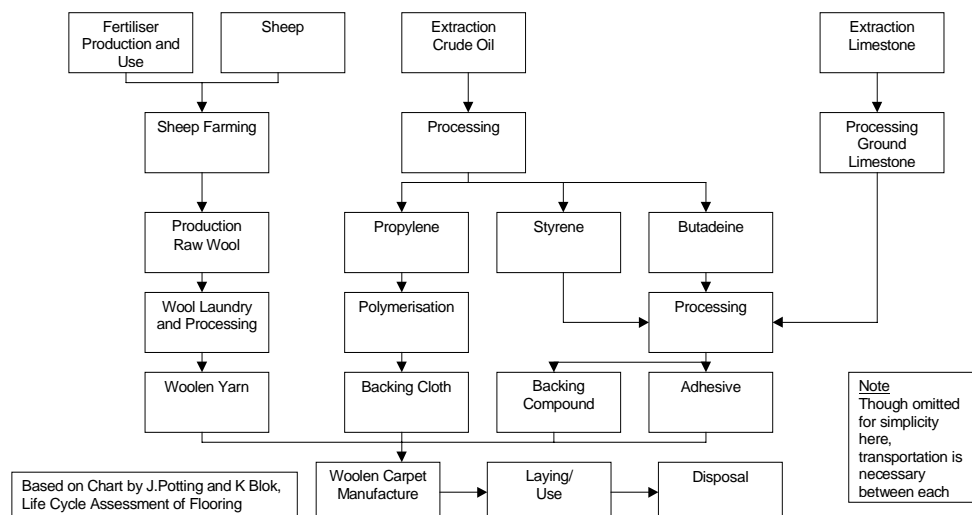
Fertiliser Production and Use

Sheep

Extraction Crude Oil

Extraction Limestone

Sheep Farming

Processing

Processing Ground Limestone

Production Raw Wool

Propylene

Styrene

Butadeine

Wool Laundry and Processing

Polymerisation

Processing

Woolen Yarn

Backing Cloth

Backing Compound

Adhesive

Note
Though omitted for simplicity here, transportation is necessary between each

Based on Chart by J.Potting and K Blok, Life Cycle Assessment of Flooring

Woolen Carpet Manufacture

Laying/ Use

Disposal